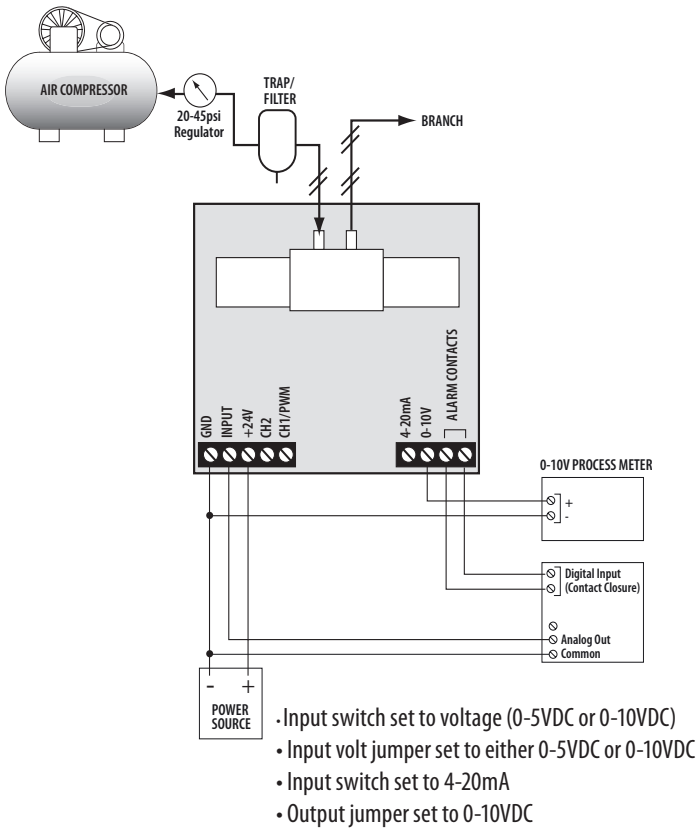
AIR COMPRESSOR

20-45psi Regulator

TRAP/ FILTER

BRANCH

GND
INPUT
+24V
CH2
CH1/PWM

4-20mA
0-10V
ALARM CONTACTS

0-10V PROCESS METER

+
-

Digital Input (Contact Closure)

Analog Out
Common

-
+
POWER SOURCE

• Input switch set to voltage (0-5VDC or 0-10VDC)
• Input volt jumper set to either 0-5VDC or 0-10VDC
• Input switch set to 4-20mA
• Output jumper set to 0-10VDC